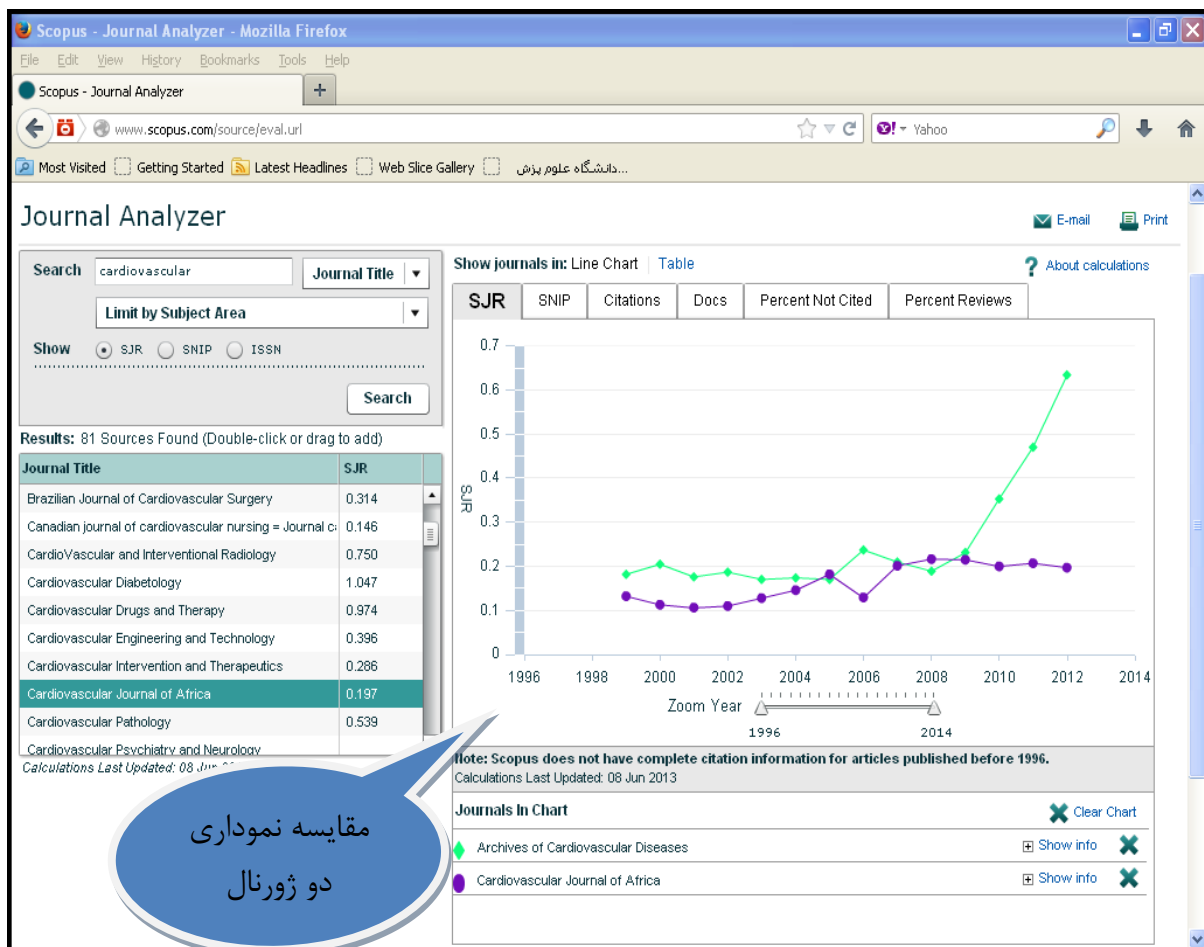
Scopus - Journal Analyzer - Mozilla Firefox
File Edit View History Bookmarks Tools Help
Scopus - Journal Analyzer
www.scopus.com/source/eval.url
Yahoo
Most Visited Getting Started Latest Headlines Web Slice Gallery ...دانشگاه علوم پزش

Journal Analyzer
E-mail Print

Search cardiovascular Journal Title
Limit by Subject Area
Show SJR SNIP ISSN
Search
Results: 81 Sources Found (Double-click or drag to add)

| Journal Title | SJR |
|---|---|
| Brazilian Journal of Cardiovascular Surgery | 0.314 |
| Canadian journal of cardiovascular nursing = Journal ca | 0.146 |
| CardioVascular and Interventional Radiology | 0.750 |
| Cardiovascular Diabetology | 1.047 |
| Cardiovascular Drugs and Therapy | 0.974 |
| Cardiovascular Engineering and Technology | 0.396 |
| Cardiovascular Intervention and Therapeutics | 0.286 |
| Cardiovascular Journal of Africa | 0.197 |
| Cardiovascular Pathology | 0.539 |
| Cardiovascular Psychiatry and Neurology | |

Calculations Last Updated: 08 Jun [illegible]

Show journals in: Line Chart | Table
About calculations
SJR SNIP Citations Docs Percent Not Cited Percent Reviews
0.7 0.6 0.5 0.4 0.3 0.2 0.1 0
SJR
1996 1998 2000 2002 2004 2006 2008 2010 2012 2014
Zoom Year
1996 2014
Note: Scopus does not have complete citation information for articles published before 1996.
Calculations Last Updated: 08 Jun 2013
Journals In Chart
Clear Chart
Archives of Cardiovascular Diseases Show info
Cardiovascular Journal of Africa Show info

مقایسه نموداری
دو ژورنال